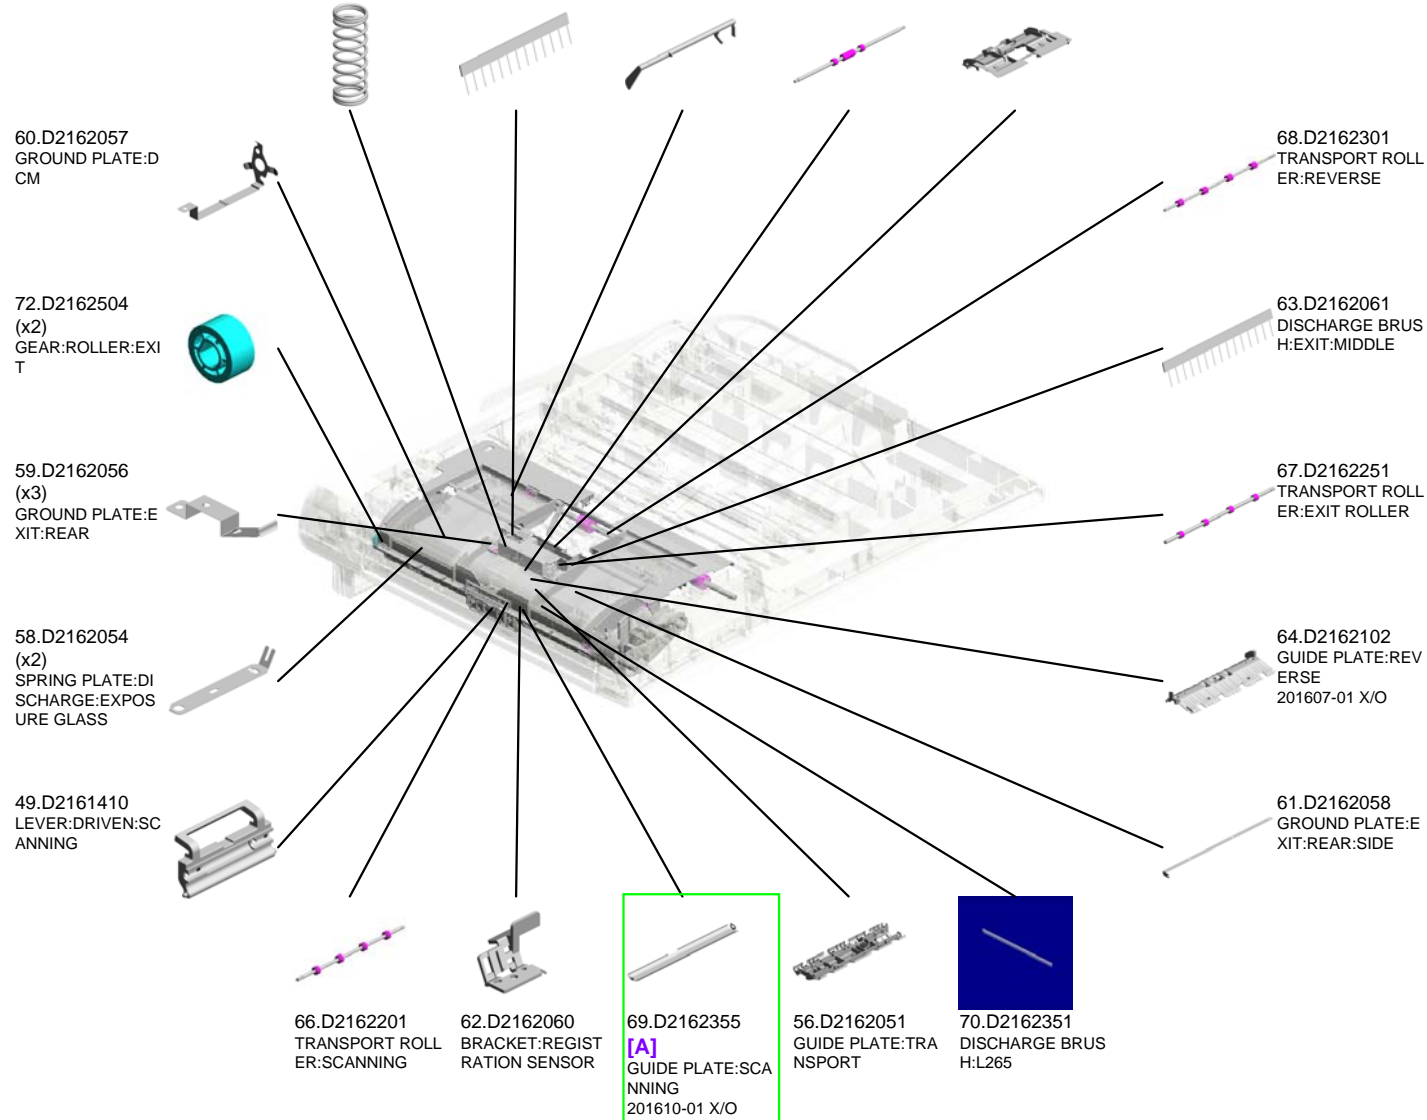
60.D2162057
GROUND PLATE:DCM

72.D2162504
(x2)
GEAR:ROLLER:EXIT

59.D2162056
(x3)
GROUND PLATE:EXIT:REAR

58.D2162054
(x2)
SPRING PLATE:DISCHARGE:EXPOSURE GLASS

49.D2161410
LEVER:DRIVEN:SCANNING

68.D2162301
TRANSPORT ROLLER:REVERSE

63.D2162061
DISCHARGE BRUSH:EXIT:MIDDLE

67.D2162251
TRANSPORT ROLLER:EXIT ROLLER

64.D2162102
GUIDE PLATE:REVERSE
201607-01 X/O

61.D2162058
GROUND PLATE:EXIT:REAR:SIDE

66.D2162201
TRANSPORT ROLLER:SCANNING

62.D2162060
BRACKET:REGISTRATION SENSOR

69.D2162355
[A]
GUIDE PLATE:SCANNING
201610-01 X/O

56.D2162051
GUIDE PLATE:TRANSPORT

70.D2162351
DISCHARGE BRUSH:L265